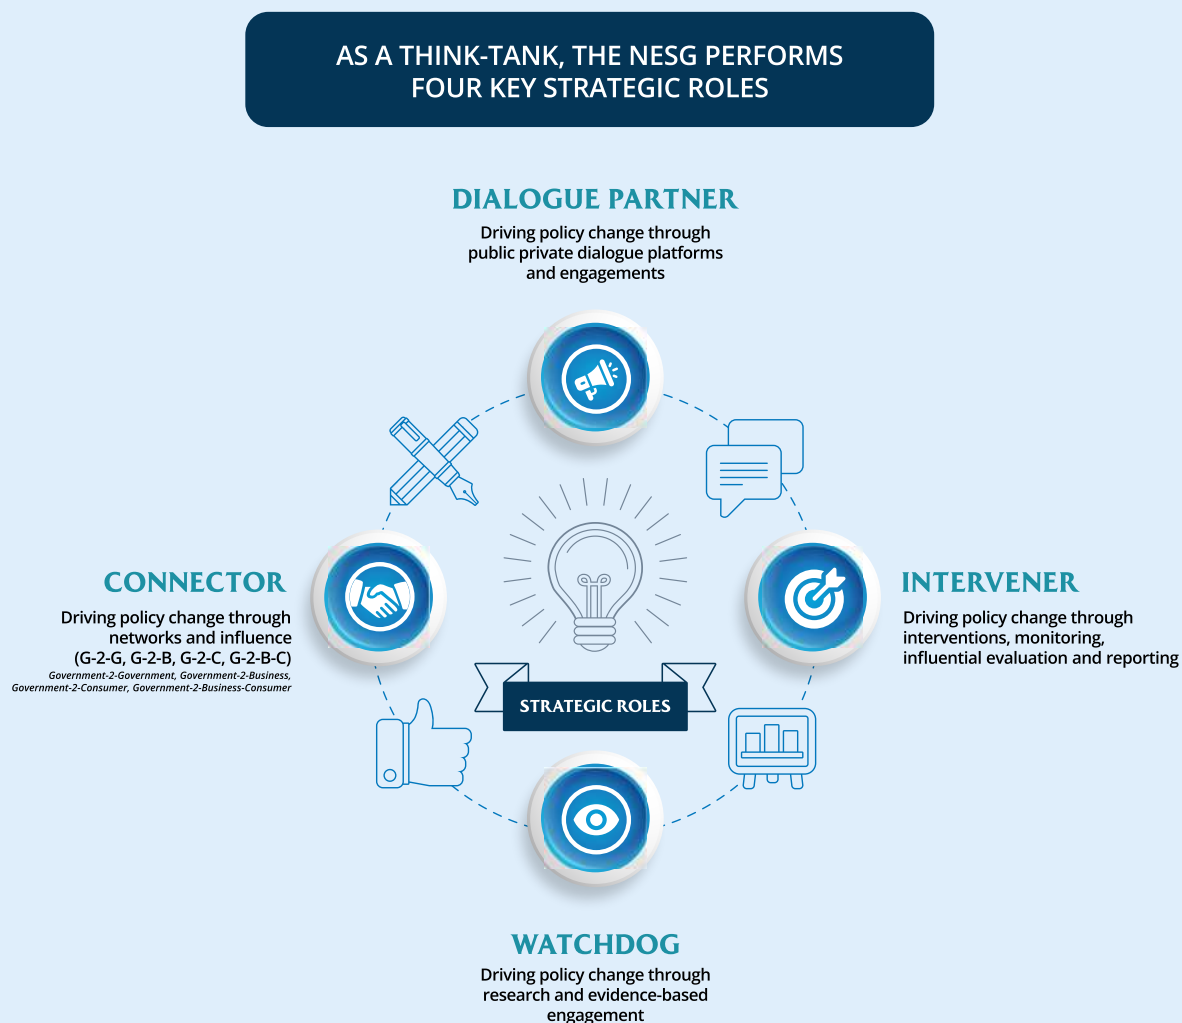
AS A THINK-TANK, THE NESG PERFORMS FOUR KEY STRATEGIC ROLES

DIALOGUE PARTNER
Driving policy change through public private dialogue platforms and engagements

CONNECTOR
Driving policy change through networks and influence (G-2-G, G-2-B, G-2-C, G-2-B-C)
Government-2-Government, Government-2-Business, Government-2-Consumer, Government-2-Business-Consumer

STRATEGIC ROLES

INTERVENER
Driving policy change through interventions, monitoring, influential evaluation and reporting

WATCHDOG
Driving policy change through research and evidence-based engagement